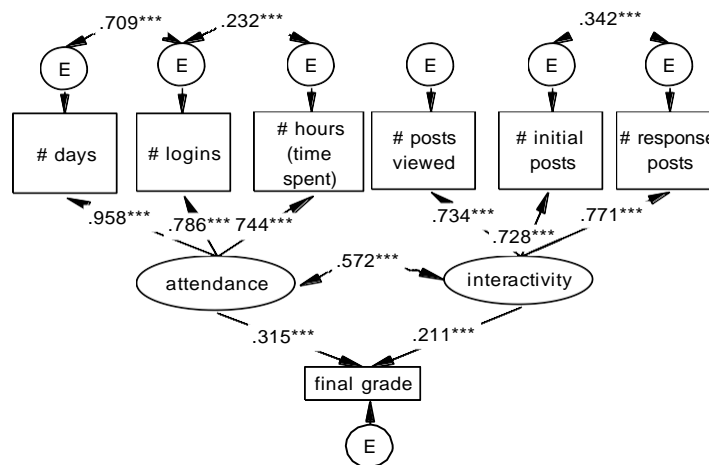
.709***
.232***
.342***
E
E
E
E
E
E
# days
# logins
# hours (time spent)
# posts viewed
# initial posts
# response posts
.958***
.786***
744***
.734***
.728***
.771***
attendance
.572***
interactivity
.315***
.211***
final grade
E